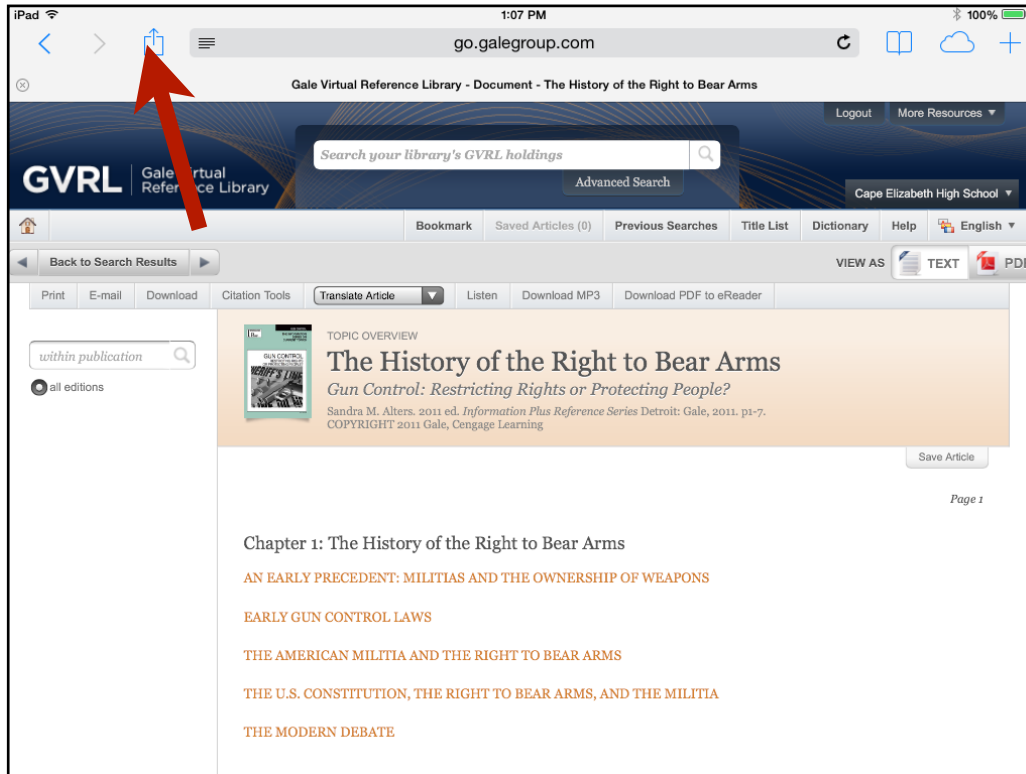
iPad 1:07 PM 100%

go.galegroup.com

Gale Virtual Reference Library - Document - The History of the Right to Bear Arms

Logout More Resources

Search your library's GVRL holdings

Advanced Search

GVRL Gale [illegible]rtual Refere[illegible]ce Library

Cape Elizabeth High School

Bookmark Saved Articles (0) Previous Searches Title List Dictionary Help English

Back to Search Results

VIEW AS TEXT PDF

Print E-mail Download Citation Tools Translate Article Listen Download MP3 Download PDF to eReader

within publication

all editions

GUN CONTROL

TOPIC OVERVIEW

The History of the Right to Bear Arms

Gun Control: Restricting Rights or Protecting People?

Sandra M. Alters. 2011 ed. Information Plus Reference Series Detroit: Gale, 2011. p1-7. COPYRIGHT 2011 Gale, Cengage Learning

Save Article

Page 1

Chapter 1: The History of the Right to Bear Arms

AN EARLY PRECEDENT: MILITIAS AND THE OWNERSHIP OF WEAPONS

EARLY GUN CONTROL LAWS

THE AMERICAN MILITIA AND THE RIGHT TO BEAR ARMS

THE U.S. CONSTITUTION, THE RIGHT TO BEAR ARMS, AND THE MILITIA

THE MODERN DEBATE